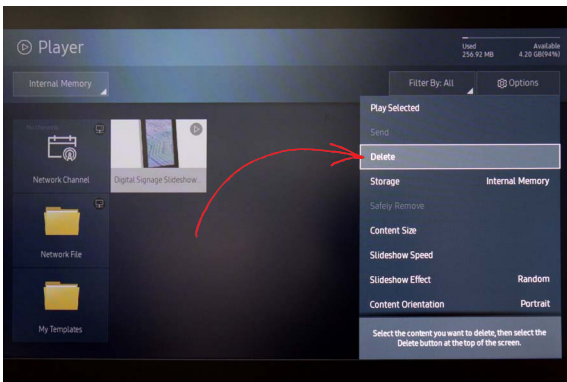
Player

Used 256.92 MB

Available 4.20 GB(94%)

Internal Memory

Filter By: All

Options

No Channel

Network Channel

Digital Signage Slideshow

Network File

My Templates

Play Selected

Send

Delete

Storage Internal Memory

Safely Remove

Content Size

Slideshow Speed

Slideshow Effect Random

Content Orientation Portrait

Select the content you want to delete, then select the Delete button at the top of the screen.